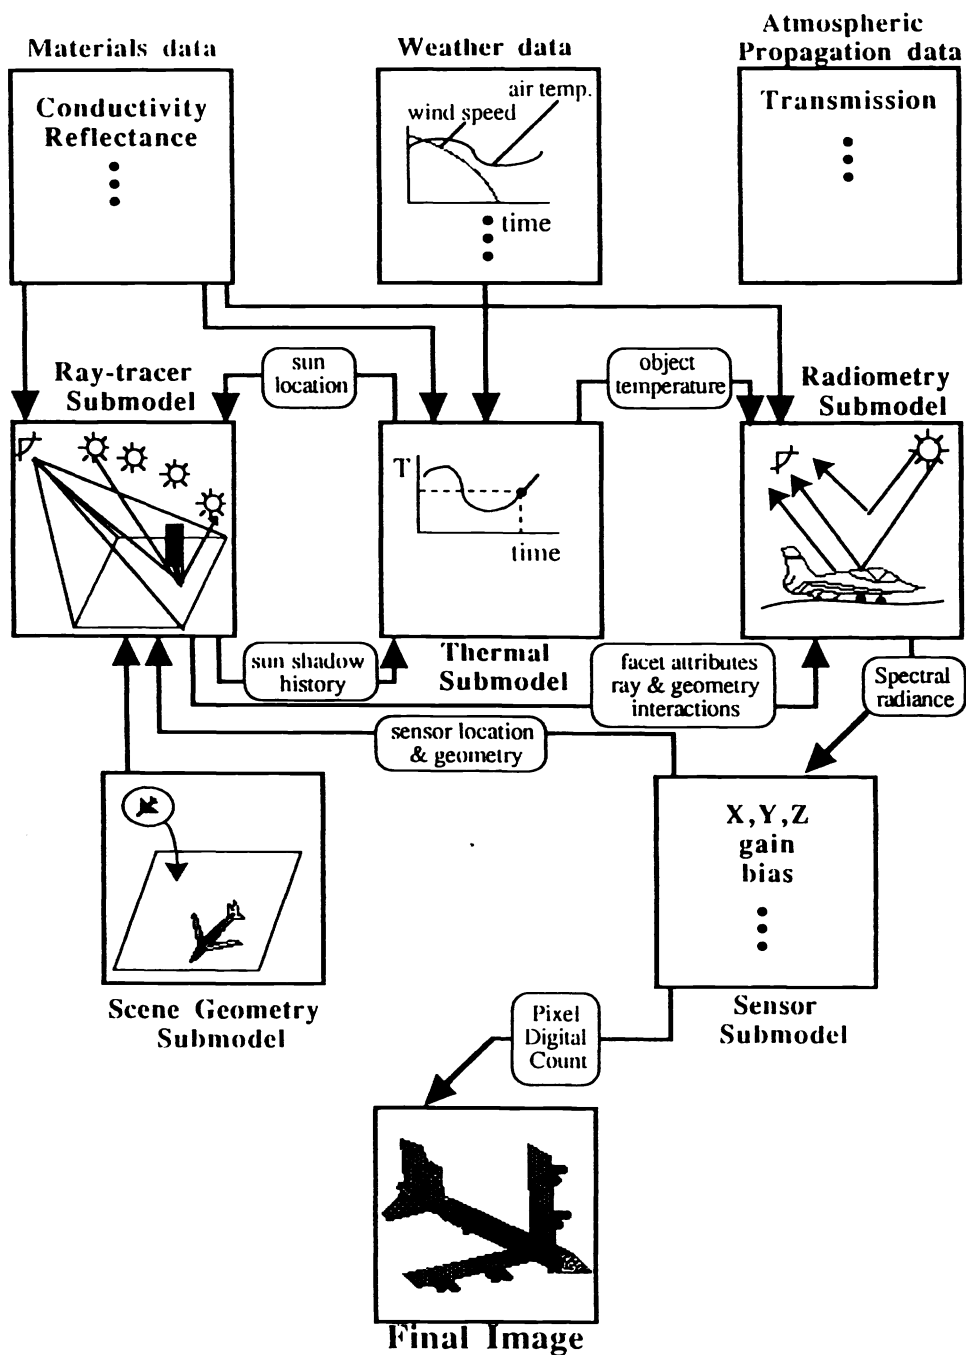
Materials data

Conductivity
Reflectance
⋮

Weather data

air temp.
wind speed
time
⋮

Atmospheric
Propagation data

Transmission
⋮

Ray-tracer
Submodel

sun
location

object
temperature

Radiometry
Submodel

T
time

sun shadow
history

Thermal
Submodel

facet attributes
ray & geometry
interactions

Spectral
radiance

sensor location
& geometry

X,Y,Z
gain
bias
⋮

Scene Geometry
Submodel

Pixel
Digital
Count

Sensor
Submodel

Final Image